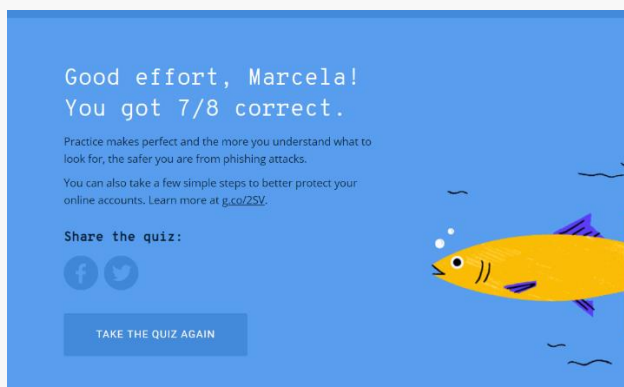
Good effort, Marcela!
You got 7/8 correct.

Practice makes perfect and the more you understand what to look for, the safer you are from phishing attacks.

You can also take a few simple steps to better protect your online accounts. Learn more at g.co/2SV.

Share the quiz:

TAKE THE QUIZ AGAIN